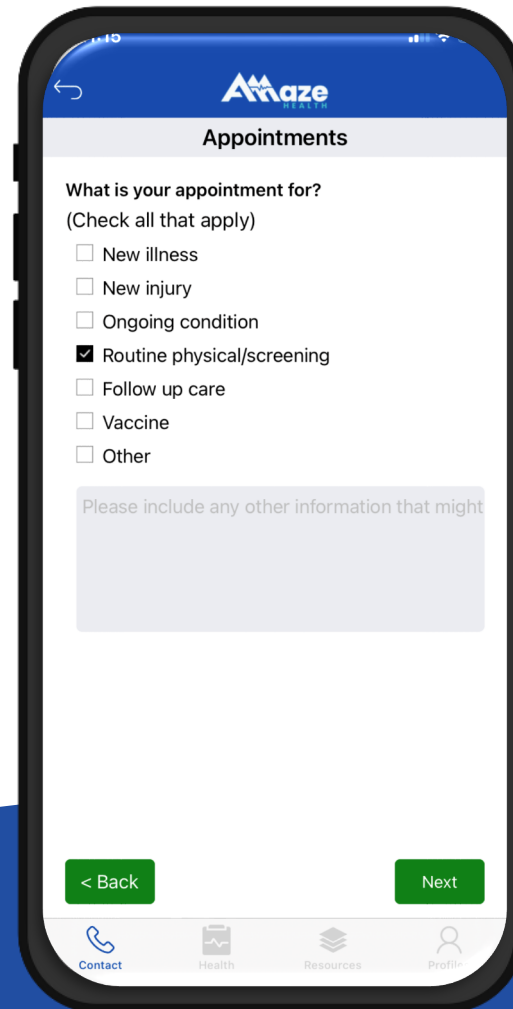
Amaze HEALTH

Appointments

What is your appointment for?
(Check all that apply)

☐ New illness
☐ New injury
☐ Ongoing condition
☑ Routine physical/screening
☐ Follow up care
☐ Vaccine
☐ Other

Please include any other information that might

< Back

Next

Contact
Health
Resources
Profile